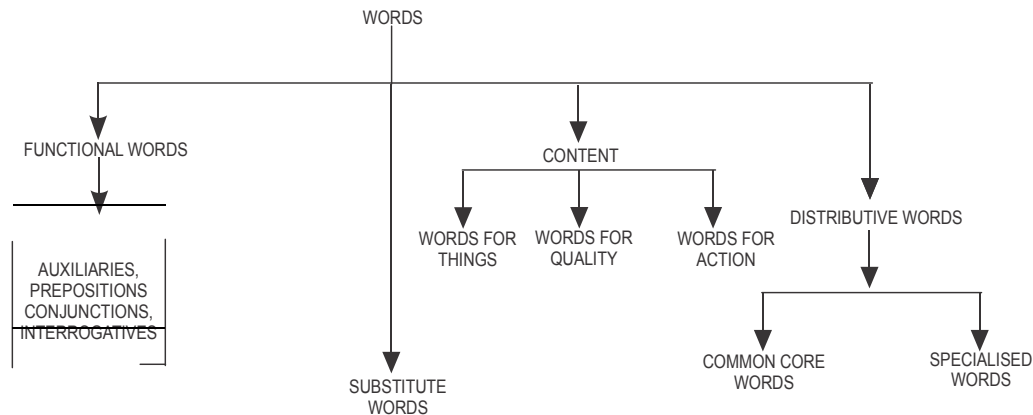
WORDS

FUNCTIONAL WORDS

AUXILIARIES, PREPOSITIONS CONJUNCTIONS, INTERROGATIVES

CONTENT

WORDS FOR THINGS

WORDS FOR QUALITY

WORDS FOR ACTION

DISTRIBUTIVE WORDS

COMMON CORE WORDS

SPECIALISED WORDS

SUBSTITUTE WORDS